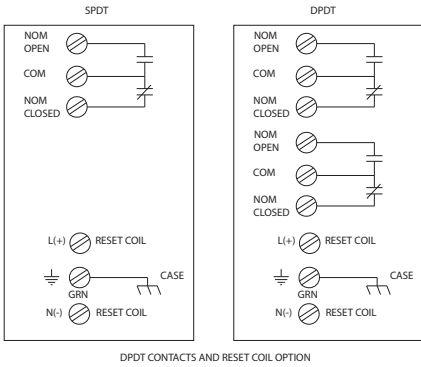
SPDT

NOM OPEN

COM

NOM CLOSED

L(+) RESET COIL

GRN

CASE

N(-) RESET COIL

DPDT

NOM OPEN

COM

NOM CLOSED

NOM OPEN

COM

NOM CLOSED

L(+) RESET COIL

GRN

CASE

N(-) RESET COIL

DPDT CONTACTS AND RESET COIL OPTION